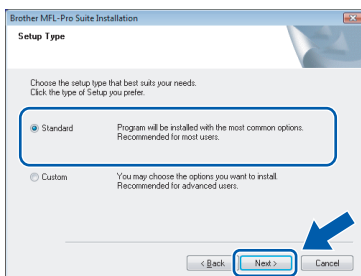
Brother MFL-Pro Suite Installation

Setup Type

Choose the setup type that best suits your needs.
Click the type of Setup you prefer.

Standard

Program will be installed with the most common options.
Recommended for most users.

Custom

You may choose the options you want to install.
Recommended for advanced users.

< Back

Next >

Cancel